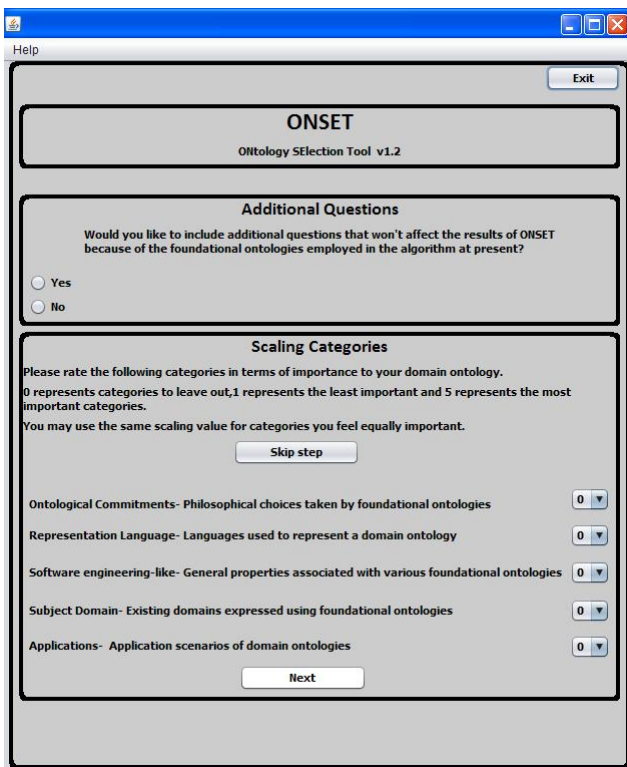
Help

Exit

ONSET

ONtology SElection Tool v1.2

Additional Questions

Would you like to include additional questions that won't affect the results of ONSET because of the foundational ontologies employed in the algorithm at present?

Yes

No

Scaling Categories

Please rate the following categories in terms of importance to your domain ontology.

0 represents categories to leave out,1 represents the least important and 5 represents the most important categories.

You may use the same scaling value for categories you feel equally important.

Skip step

Ontological Commitments- Philosophical choices taken by foundational ontologies 0

Representation Language- Languages used to represent a domain ontology 0

Software engineering-like- General properties associated with various foundational ontologies 0

Subject Domain- Existing domains expressed using foundational ontologies 0

Applications- Application scenarios of domain ontologies 0

Next